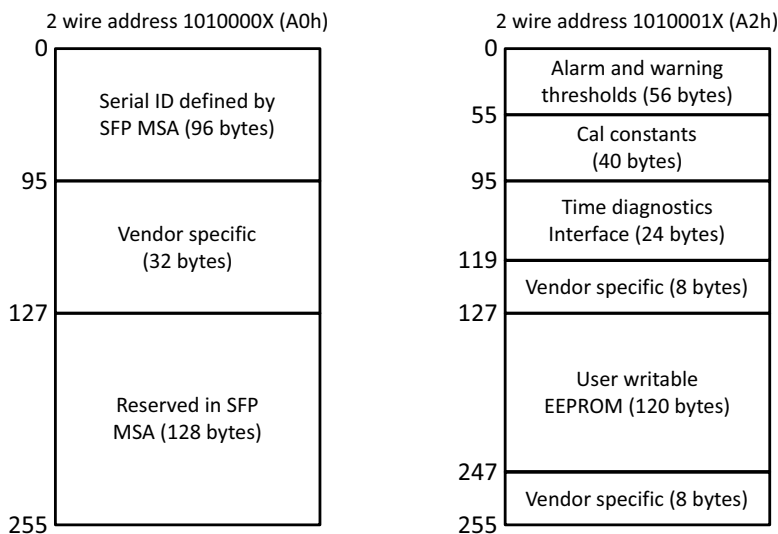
2 wire address 1010000X (A0h)

0

Serial ID defined by SFP MSA (96 bytes)

95

Vendor specific (32 bytes)

127

Reserved in SFP MSA (128 bytes)

255

2 wire address 1010001X (A2h)

0

Alarm and warning thresholds (56 bytes)

55

Cal constants (40 bytes)

95

Time diagnostics Interface (24 bytes)

119

Vendor specific (8 bytes)

127

User writable EEPROM (120 bytes)

247

Vendor specific (8 bytes)

255